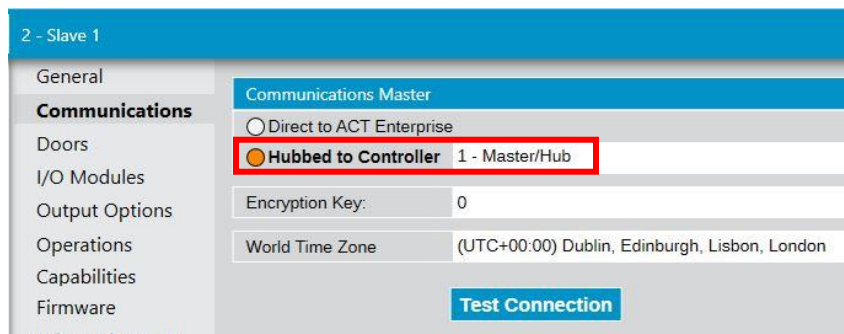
2 - Slave 1

General
Communications
Doors
I/O Modules
Output Options
Operations
Capabilities
Firmware

Communications Master
Direct to ACT Enterprise
Hubbed to Controller 1 - Master/Hub

Encryption Key: 0

World Time Zone (UTC+00:00) Dublin, Edinburgh, Lisbon, London

Test Connection